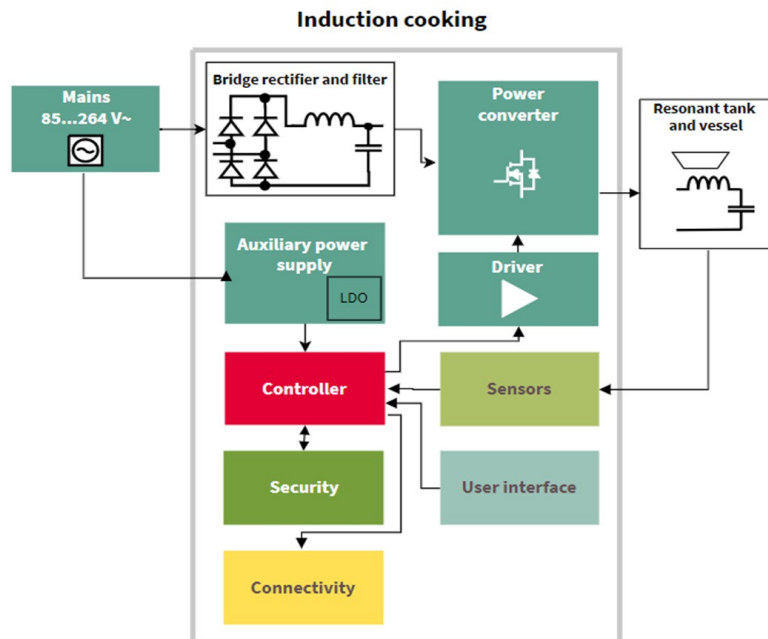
Induction cooking

Mains
85...264 V~

Bridge rectifier and filter

Power converter

Resonant tank and vessel

Auxiliary power supply

LDO

Driver

Controller

Sensors

Security

User interface

Connectivity